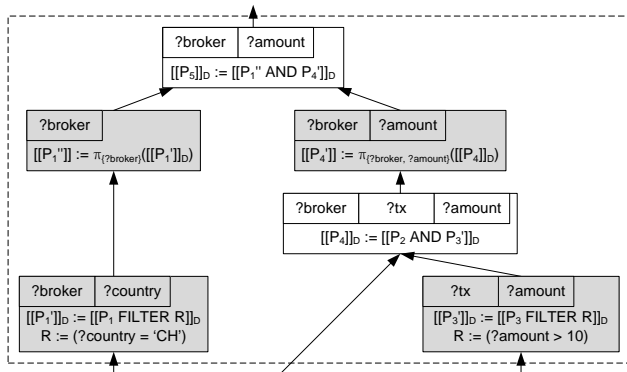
| ?broker | ?amount |
|---|---|

$[[P_5]]_D := [[P_1'' \text{ AND } P_4']]_D$

| ?broker |
|---|

$[[P_1'']] := \pi_{\{?broker\}}([[P_1']]_D)$

| ?broker | ?amount |
|---|---|

$[[P_4']] := \pi_{\{?broker,\ ?amount\}}([[P_4]]_D)$

| ?broker | ?tx | ?amount |
|---|---|---|

$[[P_4]]_D := [[P_2 \text{ AND } P_3']]_D$

| ?broker | ?country |
|---|---|

$[[P_1']]_D := [[P_1 \text{ FILTER } R]]_D$
R := (?country = 'CH')

| ?tx | ?amount |
|---|---|

$[[P_3']]_D := [[P_3 \text{ FILTER } R]]_D$
R := (?amount > 10)